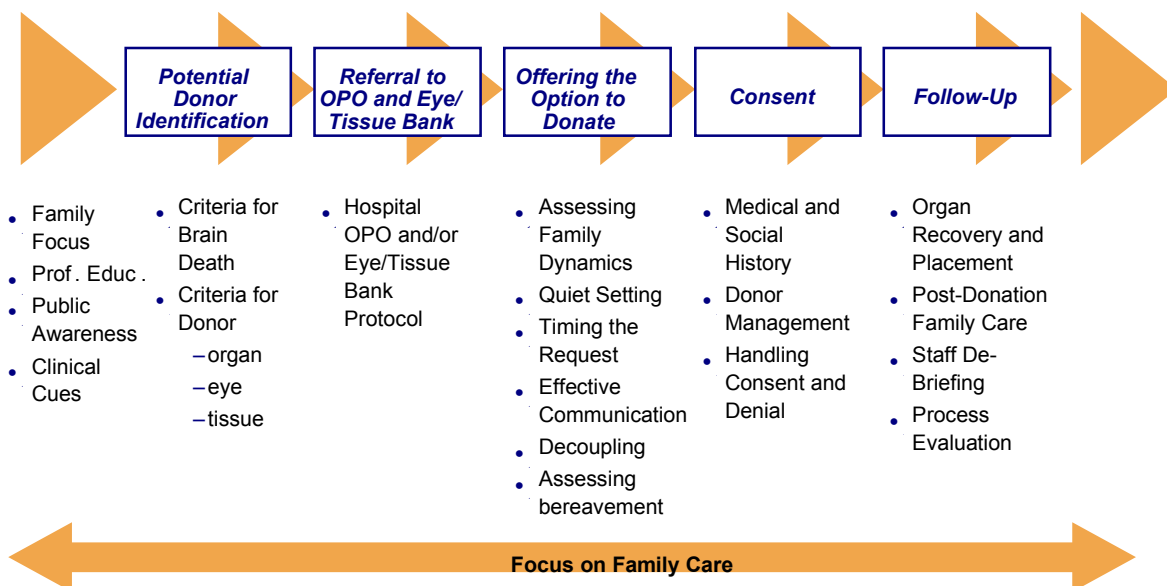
Potential Donor Identification

Referral to OPO and Eye/ Tissue Bank

Offering the Option to Donate

Consent

Follow-Up

- Family Focus
- Prof . Educ .
- Public Awareness
- Clinical Cues

- Criteria for Brain Death
- Criteria for Donor
  – organ
  – eye
  – tissue

- Hospital OPO and/or Eye/Tissue Bank Protocol

- Assessing Family Dynamics
- Quiet Setting
- Timing the Request
- Effective Communication
- Decoupling
- Assessing bereavement

- Medical and Social History
- Donor Management
- Handling Consent and Denial

- Organ Recovery and Placement
- Post-Donation Family Care
- Staff De-Briefing
- Process Evaluation

Focus on Family Care